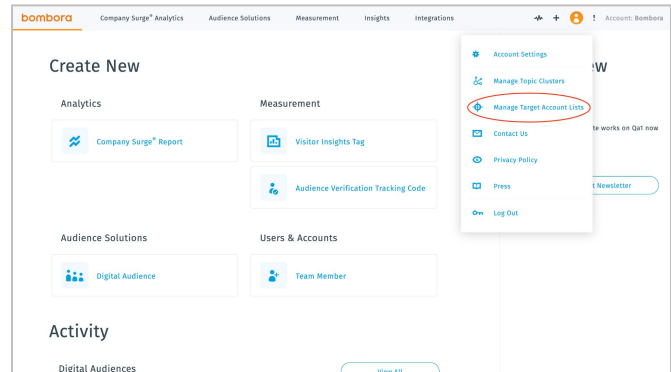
bombora Company Surge® Analytics Audience Solutions Measurement Insights Integrations + ! Account: Bombora

Create New

Analytics

Company Surge® Report

Measurement

Visitor Insights Tag

Audience Verification Tracking Code

Audience Solutions

Digital Audience

Users & Accounts

Team Member

Activity

Digital Audiences

View All

Account Settings

Manage Topic Clusters

Manage Target Account Lists

Contact Us

Privacy Policy

Press

Log Out

ew

te works on Qa1 now

t Newsletter